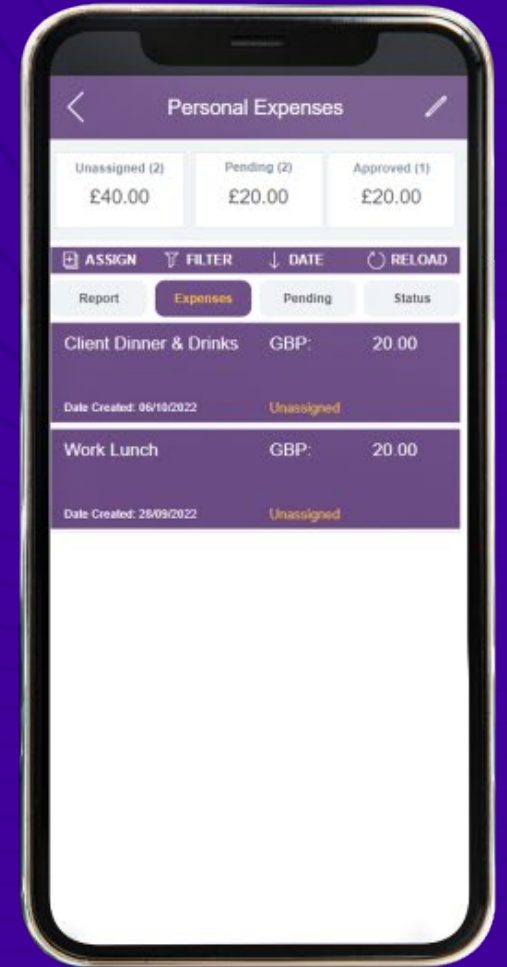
Personal Expenses

Unassigned (2)
£40.00

Pending (2)
£20.00

Approved (1)
£20.00

ASSIGN FILTER DATE RELOAD

Report Expenses Pending Status

Client Dinner & Drinks GBP: 20.00
Date Created: 06/10/2022 Unassigned

Work Lunch GBP: 20.00
Date Created: 28/09/2022 Unassigned